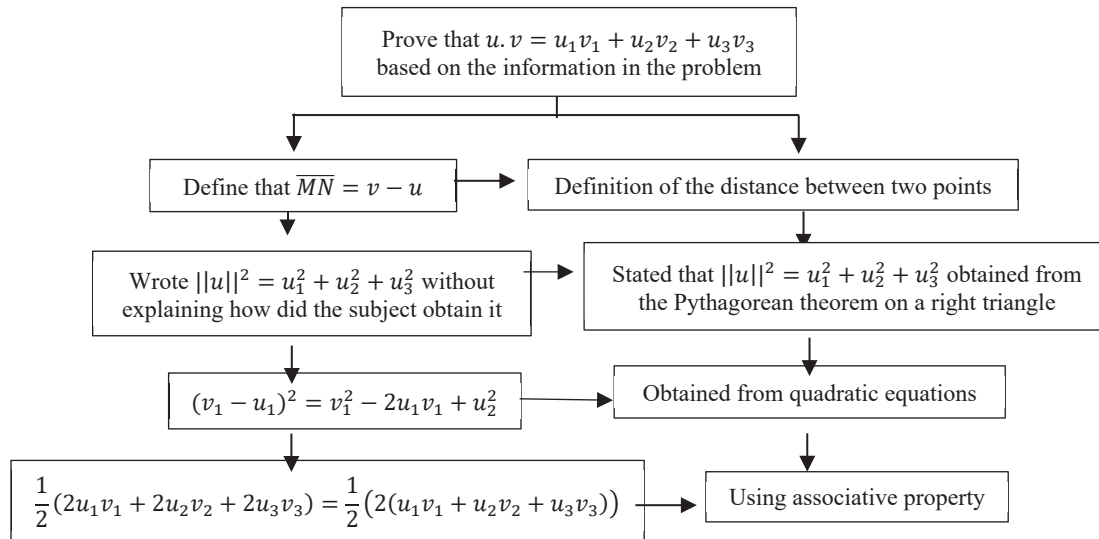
Prove that $u.v = u_1v_1 + u_2v_2 + u_3v_3$ based on the information in the problem

Define that $\overline{MN} = v - u$

Definition of the distance between two points

Wrote $||u||^2 = u_1^2 + u_2^2 + u_3^2$ without explaining how did the subject obtain it

Stated that $||u||^2 = u_1^2 + u_2^2 + u_3^2$ obtained from the Pythagorean theorem on a right triangle

$(v_1 - u_1)^2 = v_1^2 - 2u_1v_1 + u_2^2$

Obtained from quadratic equations

$\frac{1}{2}(2u_1v_1 + 2u_2v_2 + 2u_3v_3) = \frac{1}{2}\left(2(u_1v_1 + u_2v_2 + u_3v_3)\right)$

Using associative property